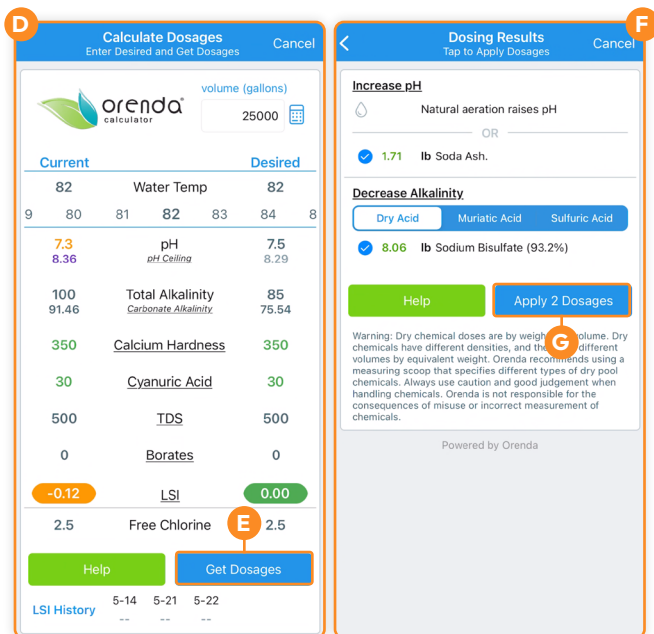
D

Calculate Dosages
Enter Desired and Get Dosages
Cancel

orenda calculator
volume (gallons)
25000

Current Desired

82 Water Temp 82

9 80 81 82 83 84 8

7.3 pH 7.5
8.36 pH Ceiling 8.29

100 Total Alkalinity 85
91.46 Carbonate Alkalinity 75.54

350 Calcium Hardness 350

30 Cyanuric Acid 30

500 TDS 500

0 Borates 0

-0.12 LSI 0.00

2.5 Free Chlorine E 2.5

Help
Get Dosages

LSI History 5-14 5-21 5-22
-- -- --

F

Dosing Results
Tap to Apply Dosages
Cancel

Increase pH
Natural aeration raises pH
OR
1.71 lb Soda Ash.

Decrease Alkalinity
Dry Acid Muriatic Acid Sulfuric Acid
8.06 lb Sodium Bisulfate (93.2%)

Help
Apply 2 Dosages

G

Warning: Dry chemical doses are by weight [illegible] volume. Dry chemicals have different densities, and the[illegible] different volumes by equivalent weight. Orenda recommends using a measuring scoop that specifies different types of dry pool chemicals. Always use caution and good judgement when handling chemicals. Orenda is not responsible for the consequences of misuse or incorrect measurement of chemicals.

Powered by Orenda